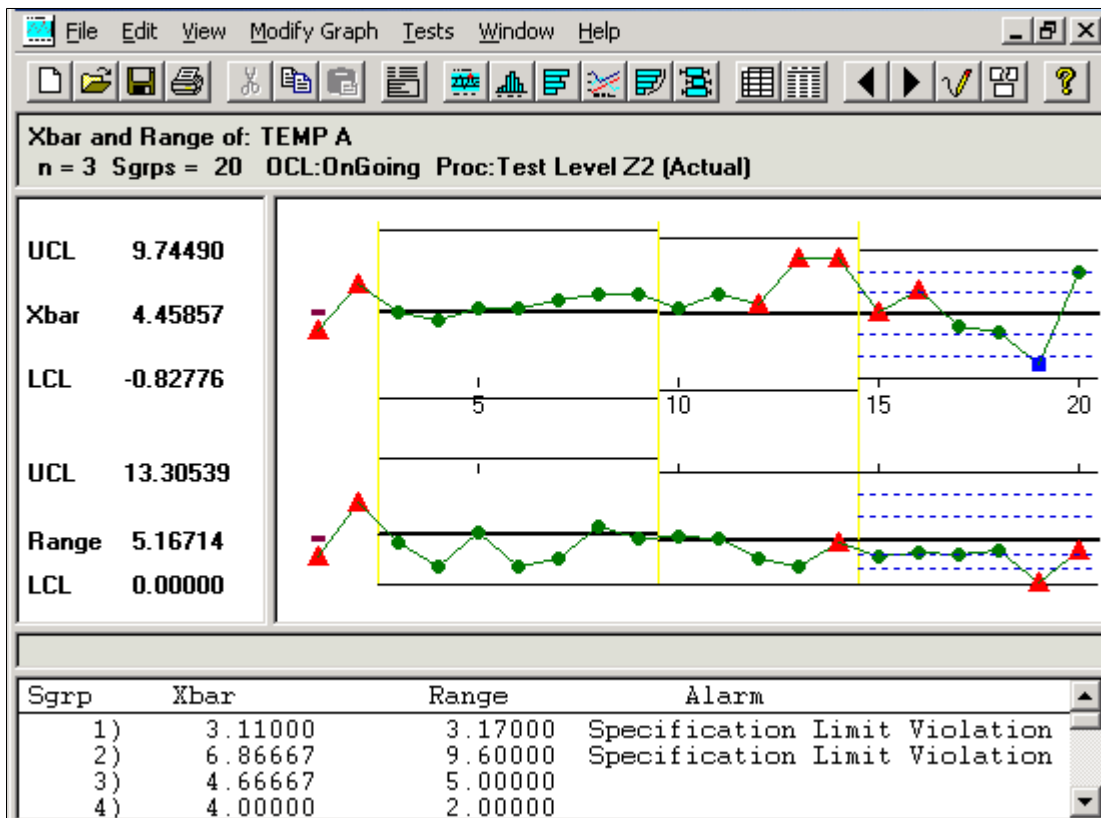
File Edit View Modify Graph Tests Window Help

Xbar and Range of: TEMP A
n = 3 Sgrps = 20 OCL:OnGoing Proc:Test Level Z2 (Actual)

UCL 9.74490
Xbar 4.45857
LCL -0.82776

UCL 13.30539
Range 5.16714
LCL 0.00000

5 10 15 20

| Sgrp | Xbar | Range | Alarm |
|---|---|---|---|
| 1) | 3.11000 | 3.17000 | Specification Limit Violation |
| 2) | 6.86667 | 9.60000 | Specification Limit Violation |
| 3) | 4.66667 | 5.00000 | |
| 4) | 4.00000 | 2.00000 | |